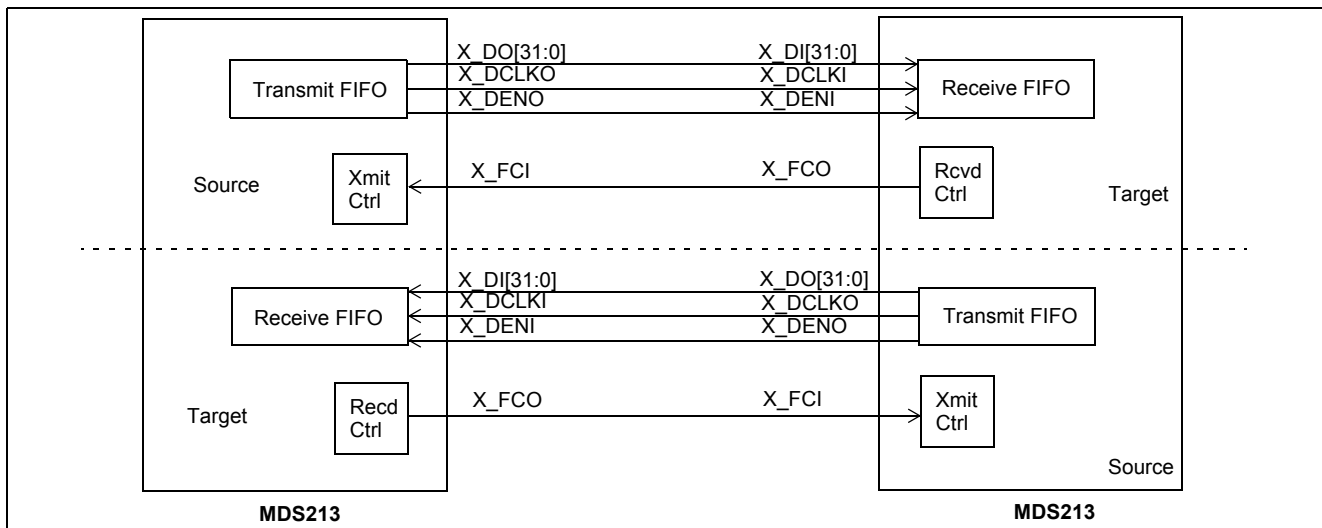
Transmit FIFO

X_DO[31:0]
X_DCLKO
X_DENO

X_DI[31:0]
X_DCLKI
X_DENI

Receive FIFO

Source

Xmit Ctrl

X_FCI

X_FCO

Rcvd Ctrl

Target

Receive FIFO

X_DI[31:0]
X_DCLKI
X_DENI

X_DO[31:0]
X_DCLKO
X_DENO

Transmit FIFO

Target

Recd Ctrl

X_FCO

X_FCI

Xmit Ctrl

Source

MDS213

MDS213